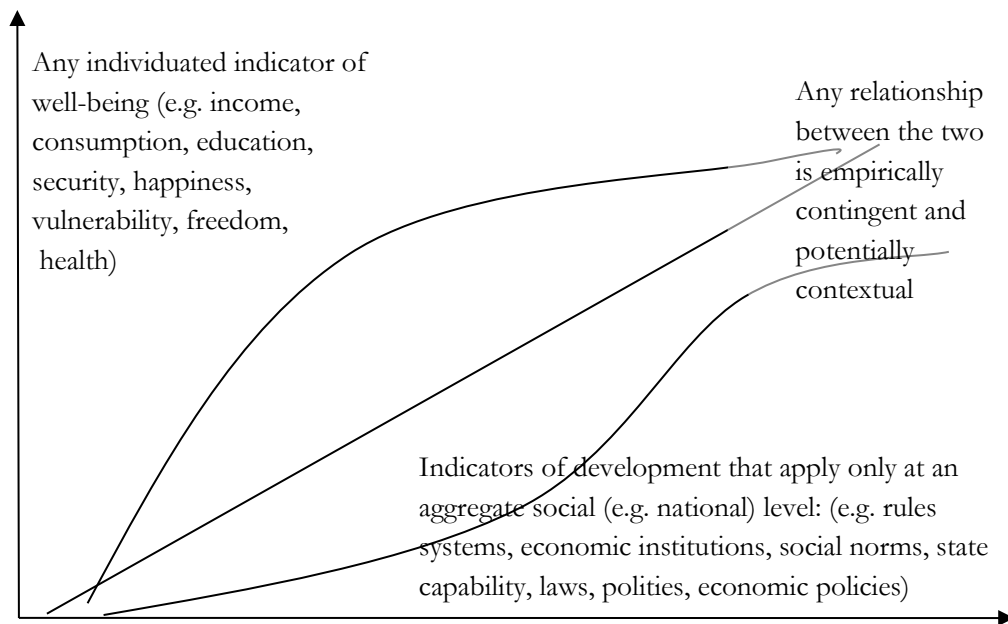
Any individuated indicator of well-being (e.g. income, consumption, education, security, happiness, vulnerability, freedom, health)

Any relationship between the two is empirically contingent and potentially contextual

Indicators of development that apply only at an aggregate social (e.g. national) level: (e.g. rules systems, economic institutions, social norms, state capability, laws, polities, economic policies)